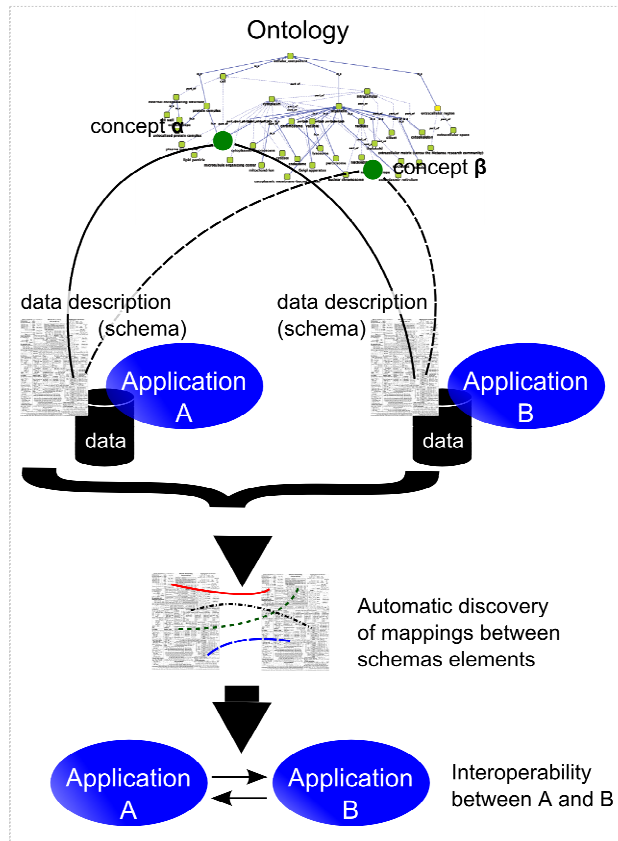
Ontology

concept α

concept β

data description (schema)

data description (schema)

Application A

data

Application B

data

Automatic discovery of mappings between schemas elements

Application A

Application B

Interoperability between A and B